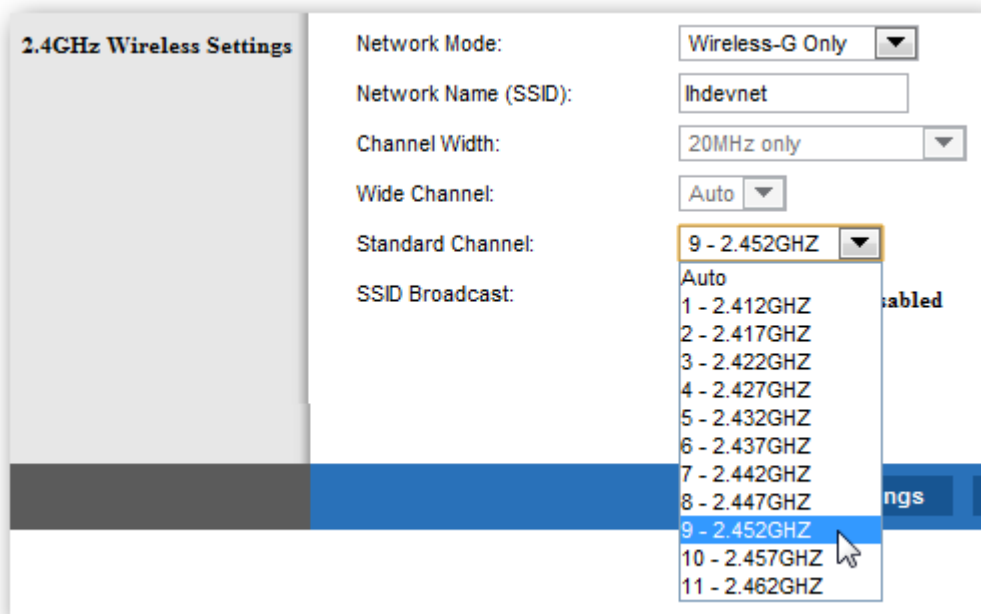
2.4GHz Wireless Settings

Network Mode: Wireless-G Only

Network Name (SSID): lhdevnet

Channel Width: 20MHz only

Wide Channel: Auto

Standard Channel: 9 - 2.452GHZ

SSID Broadcast:

Auto
1 - 2.412GHZ
2 - 2.417GHZ
3 - 2.422GHZ
4 - 2.427GHZ
5 - 2.432GHZ
6 - 2.437GHZ
7 - 2.442GHZ
8 - 2.447GHZ
9 - 2.452GHZ
10 - 2.457GHZ
11 - 2.462GHZ

sabled

ngs